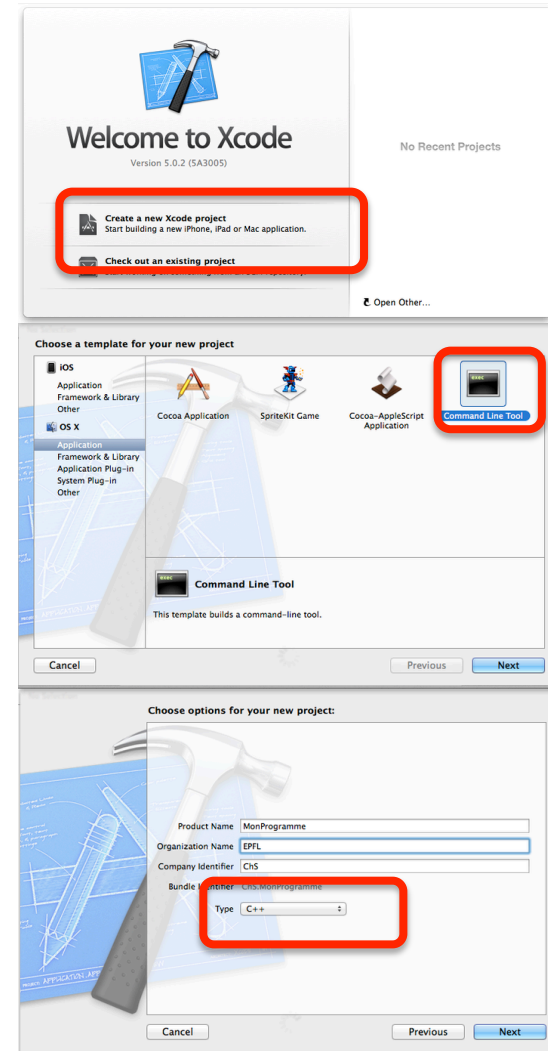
Welcome to Xcode
Version 5.0.2 (5A3005)

Create a new Xcode project
Start building a new iPhone, iPad or Mac application.

Check out an existing project
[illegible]

No Recent Projects

Open Other...

Choose a template for your new project

iOS
Application
Framework & Library
Other
OS X
Application
Framework & Library
Application Plug-in
System Plug-in
Other

Cocoa Application
SpriteKit Game
Cocoa-AppleScript Application
Command Line Tool

Command Line Tool
This template builds a command-line tool.

Cancel
Previous
Next

Choose options for your new project:

Product Name MonProgramme
Organization Name EPFL
Company Identifier ChS
Bundle Identifier ChS.MonProgramme
Type C++

APPLICATION APP

Cancel
Previous
Next